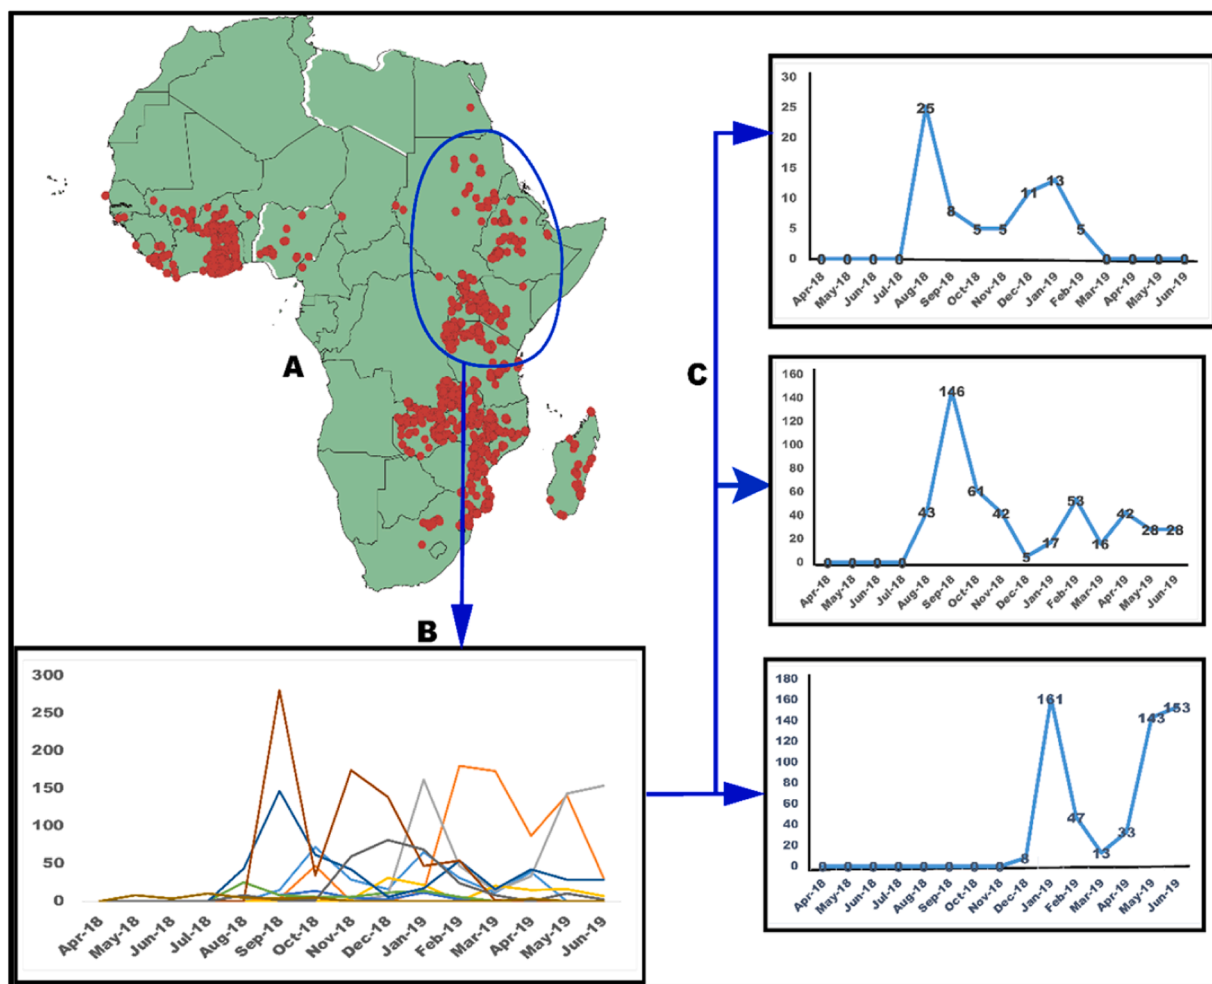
A

B

C

300
250
200
150
100
50
0
Apr-18 May-18 Jun-18 Jul-18 Aug-18 Sep-18 Oct-18 Nov-18 Dec-18 Jan-19 Feb-19 Mar-19 Apr-19 May-19 Jun-19

30
25
20
15
10
5
0
0 0 0 0 25 8 5 5 11 13 5 0 0 0 0
Apr-18 May-18 Jun-18 Jul-18 Aug-18 Sep-18 Oct-18 Nov-18 Dec-18 Jan-19 Feb-19 Mar-19 Apr-19 May-19 Jun-19

160
140
120
100
80
60
40
20
0
0 0 0 0 43 146 61 42 5 17 53 16 42 28 28
Apr-18 May-18 Jun-18 Jul-18 Aug-18 Sep-18 Oct-18 Nov-18 Dec-18 Jan-19 Feb-19 Mar-19 Apr-19 May-19 Jun-19

180
160
140
120
100
80
60
40
20
0
0 0 0 0 0 0 0 0 8 161 47 13 33 143 153
Apr-18 May-18 Jun-18 Jul-18 Aug-18 Sep-18 Oct-18 Nov-18 Dec-18 Jan-19 Feb-19 Mar-19 Apr-19 May-19 Jun-19